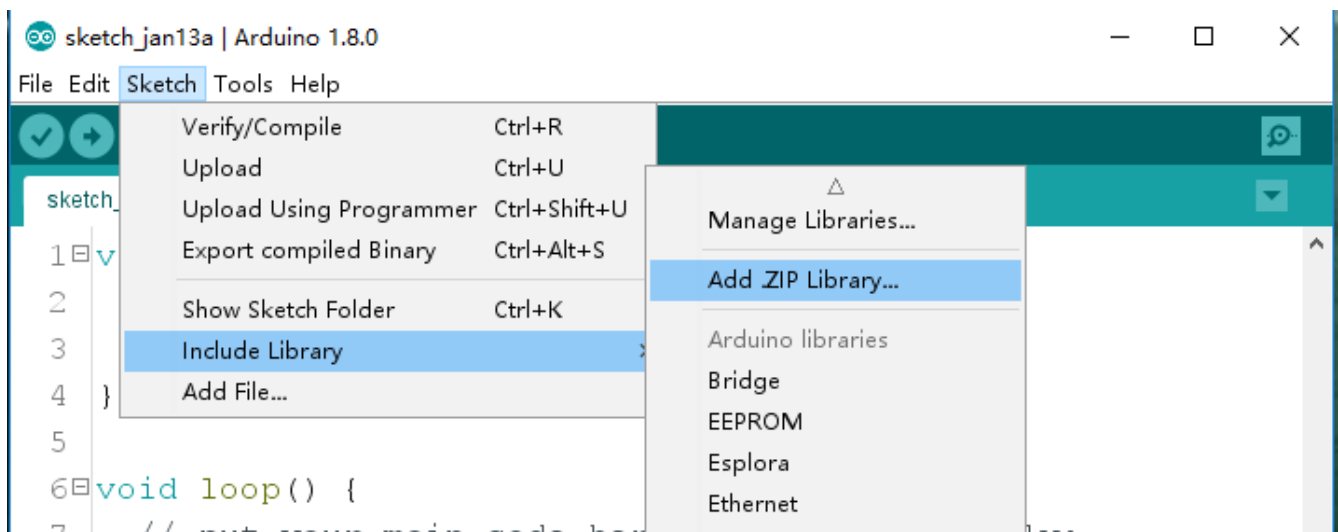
sketch_jan13a | Arduino 1.8.0

File Edit Sketch Tools Help

sketch_

Verify/Compile Ctrl+R
Upload Ctrl+U
Upload Using Programmer Ctrl+Shift+U
Export compiled Binary Ctrl+Alt+S
Show Sketch Folder Ctrl+K
Include Library
Add File...

Manage Libraries...
Add .ZIP Library...
Arduino libraries
Bridge
EEPROM
Esplora
Ethernet

1 v
2
3
4 }
5
6 void loop() {
7 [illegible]